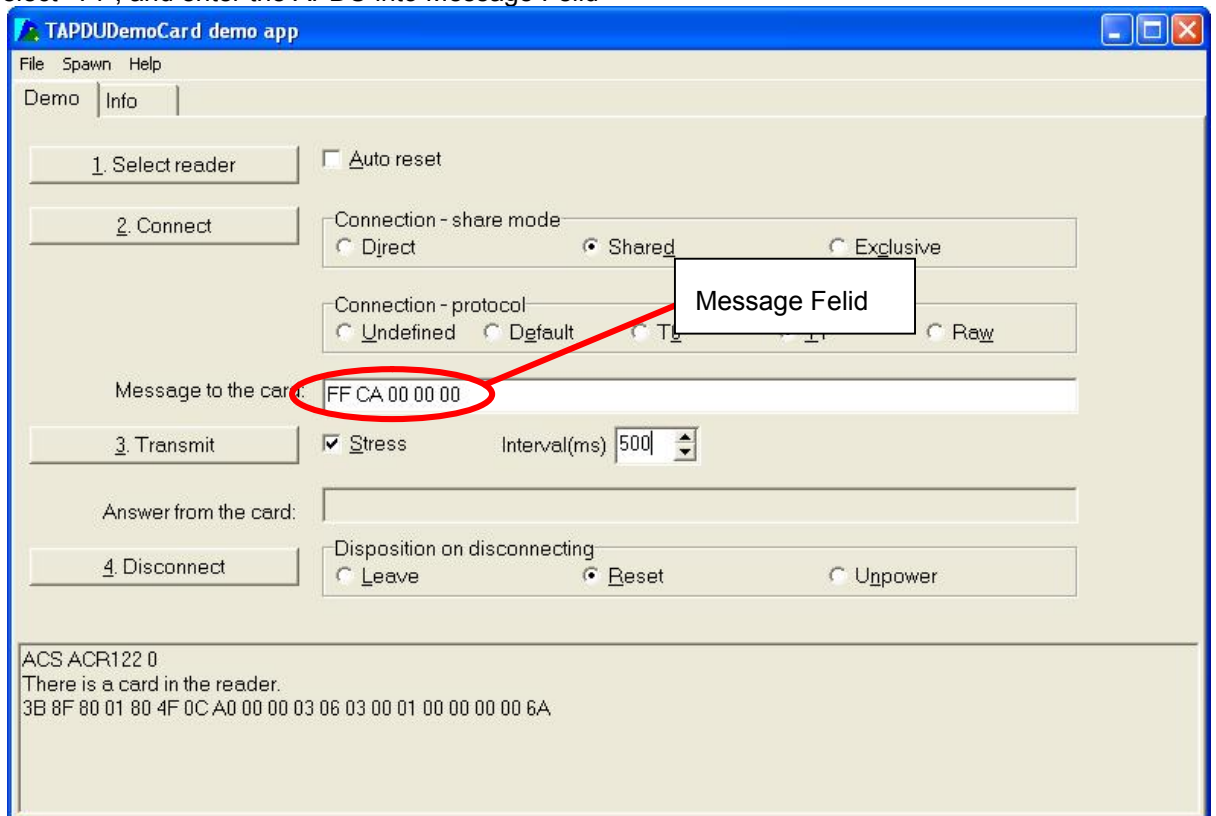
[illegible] "T1", and enter the APDUs into Message Felid

TAPDUDemoCard demo app

File Spawn Help

Demo Info

1. Select reader

Auto reset

2. Connect

Connection - share mode

Direct

Shared

Exclusive

Message Felid

Connection - protocol

Undefined

Default

T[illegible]

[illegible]

Raw

Message to the card:

FF CA 00 00 00

3. Transmit

Stress

Interval(ms) 500

Answer from the card:

4. Disconnect

Disposition on disconnecting

Leave

Reset

Unpower

ACS ACR122 0
There is a card in the reader.
3B 8F 80 01 80 4F 0C A0 00 00 03 06 03 00 01 00 00 00 00 6A